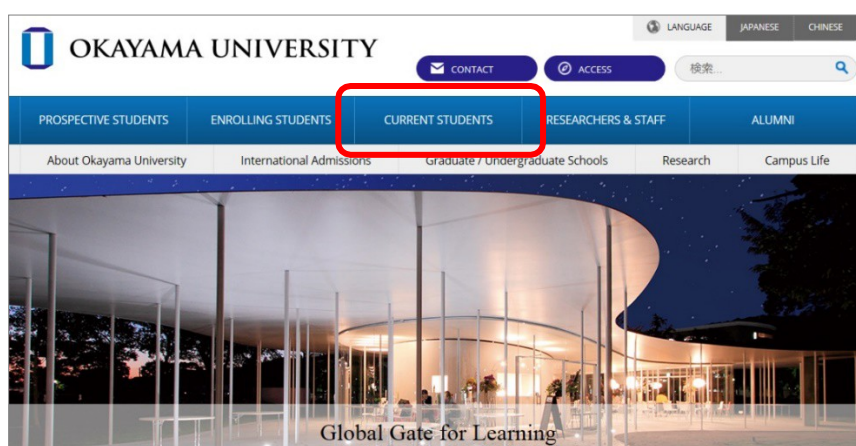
OKAYAMA UNIVERSITY

LANGUAGE JAPANESE CHINESE

CONTACT ACCESS 検索...

PROSPECTIVE STUDENTS ENROLLING STUDENTS CURRENT STUDENTS RESEARCHERS & STAFF ALUMNI

About Okayama University International Admissions Graduate / Undergraduate Schools Research Campus Life

Global Gate for Learning